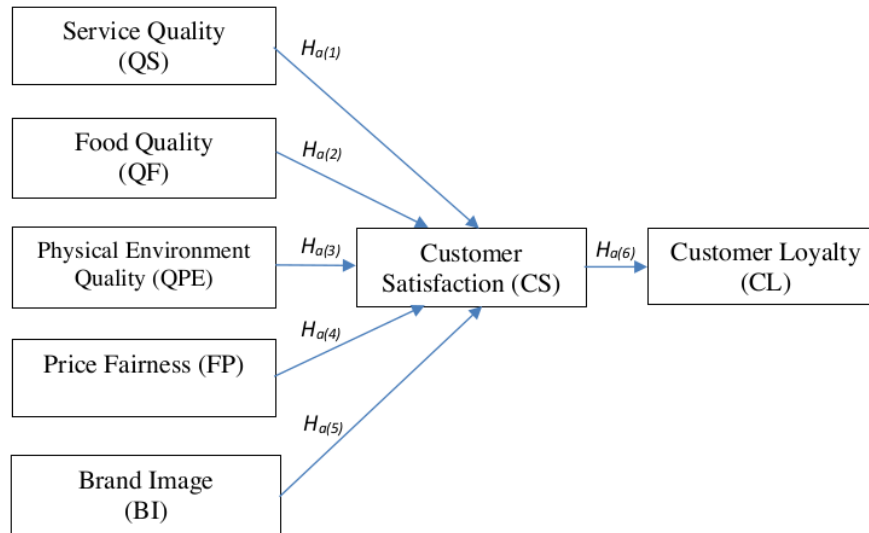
Service Quality (QS)

$H_{a(1)}$

Food Quality (QF)

$H_{a(2)}$

Physical Environment Quality (QPE)

$H_{a(3)}$

Customer Satisfaction (CS)

$H_{a(6)}$

Customer Loyalty (CL)

$H_{a(4)}$

Price Fairness (FP)

$H_{a(5)}$

Brand Image (BI)